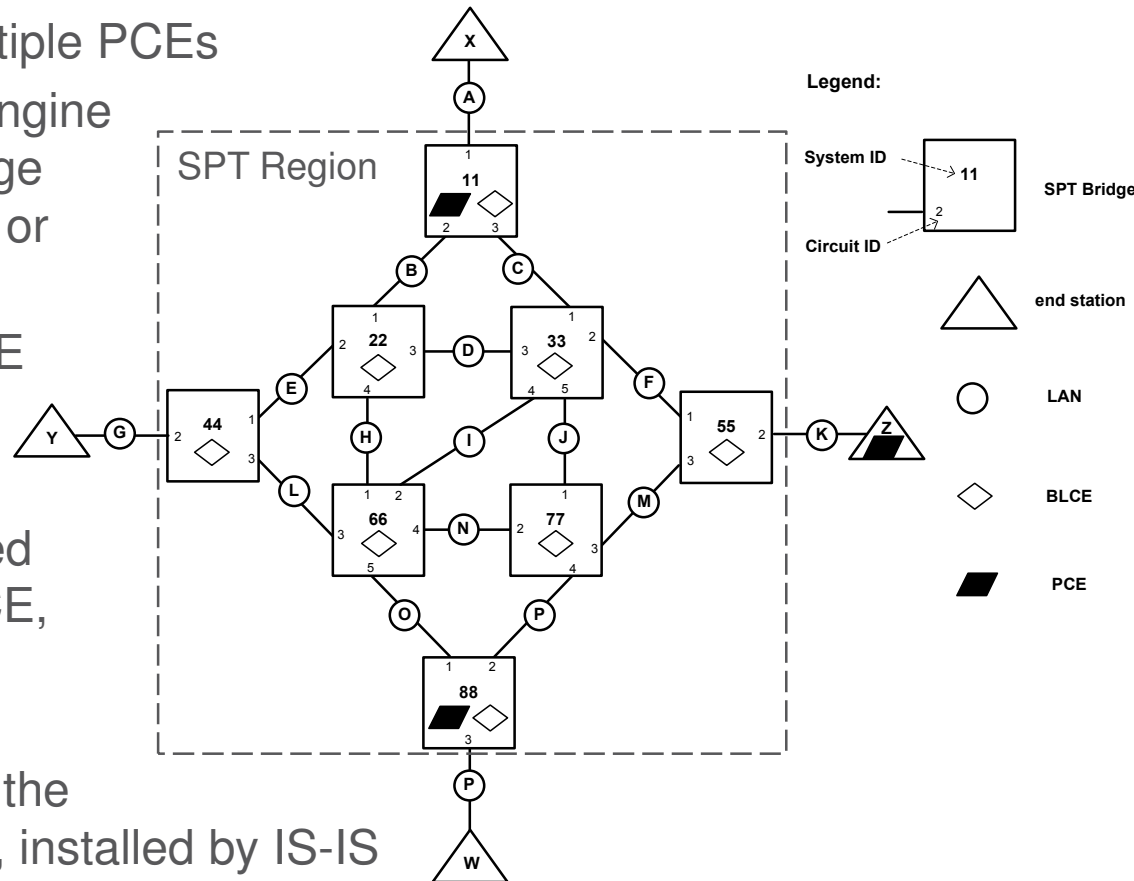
tiple PCEs
ngine
ge
or
E
ed
E,
the
, installed by IS-IS

X
A
SPT Region
1
11
2 3
B C
1
22
2 3
4
D
1
33
3 2
4 5
E F
Y G 2
44
1
3
H I J
1
55
3 2
K Z
L
1 2
66
3 4
5
N
1
77
2 3
4
M
O P
1 2
88
3
P
W

Legend:
System ID
11
SPT Bridge
2
Circuit ID
end station
LAN
BLCE
PCE